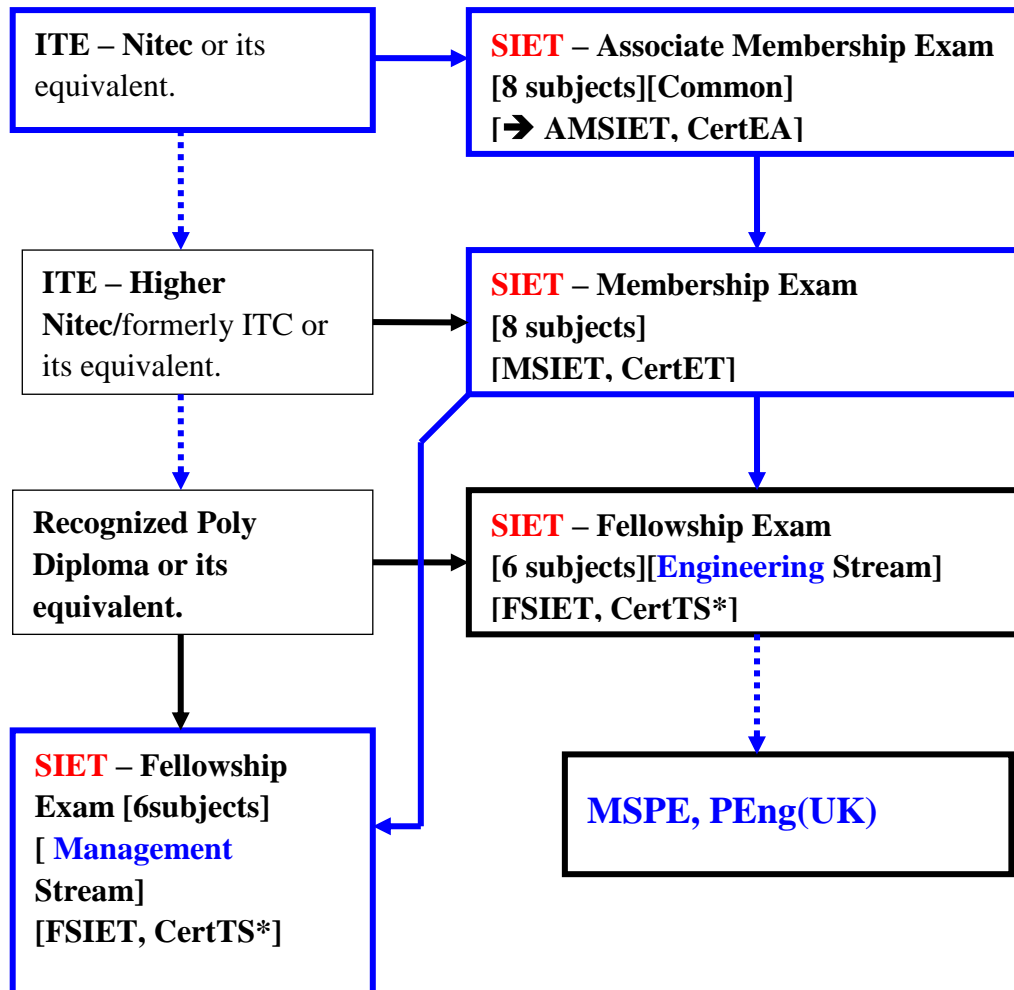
ITE – Nitec or its equivalent.

SIET – Associate Membership Exam [8 subjects][Common] [➔ AMSIET, CertEA]

ITE – Higher Nitec/formerly ITC or its equivalent.

SIET – Membership Exam [8 subjects] [MSIET, CertET]

Recognized Poly Diploma or its equivalent.

SIET – Fellowship Exam [6 subjects][Engineering Stream] [FSIET, CertTS*]

SIET – Fellowship Exam [6subjects] [ Management Stream] [FSIET, CertTS*]

MSPE, PEng(UK)